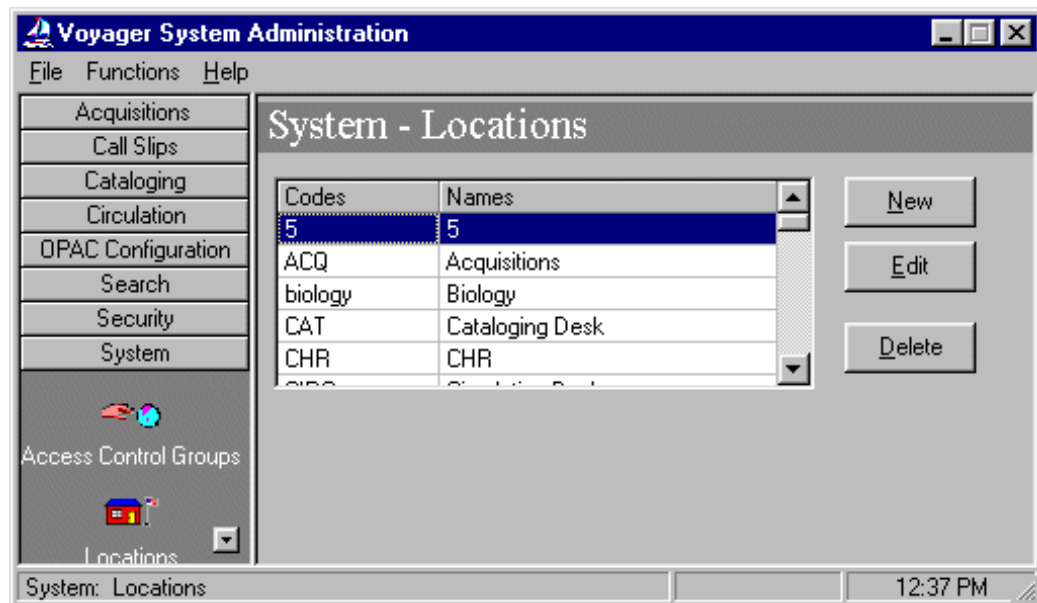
Voyager System Administration

File Functions Help

Acquisitions
Call Slips
Cataloging
Circulation
OPAC Configuration
Search
Security
System

Access Control Groups

Locations

System - Locations

| Codes | Names |
|---|---|
| 5 | 5 |
| ACQ | Acquisitions |
| biology | Biology |
| CAT | Cataloging Desk |
| CHR | CHR |
| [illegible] | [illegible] |

New

Edit

Delete

System: Locations

12:37 PM